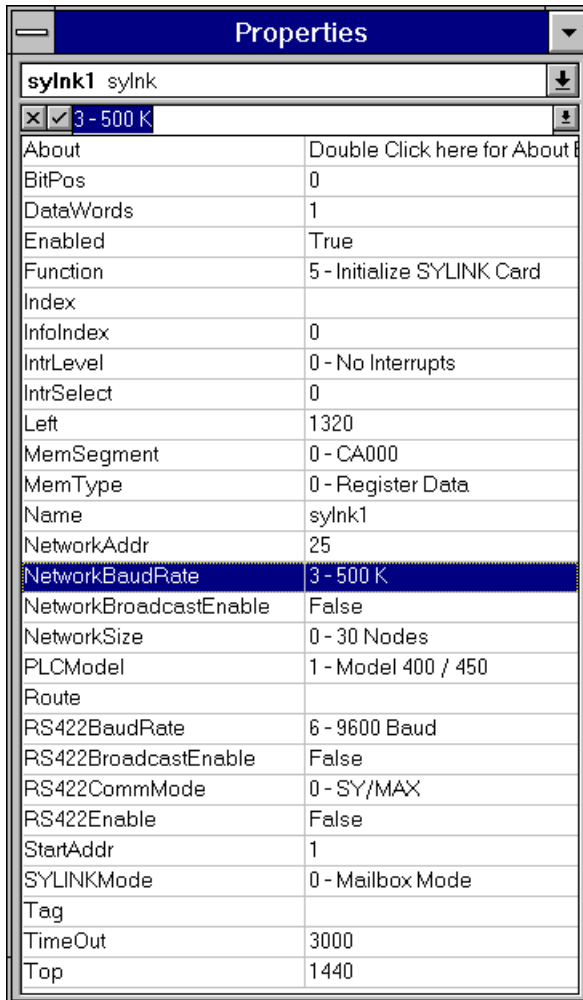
Properties

sylnk1 sylnk

3 - 500 K

| | |
|---|---|
| About | Double Click here for About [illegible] |
| BitPos | 0 |
| DataWords | 1 |
| Enabled | True |
| Function | 5 - Initialize SYLINK Card |
| Index | |
| InfoIndex | 0 |
| IntrLevel | 0 - No Interrupts |
| IntrSelect | 0 |
| Left | 1320 |
| MemSegment | 0 - CA000 |
| MemType | 0 - Register Data |
| Name | sylnk1 |
| NetworkAddr | 25 |
| NetworkBaudRate | 3 - 500 K |
| NetworkBroadcastEnable | False |
| NetworkSize | 0 - 30 Nodes |
| PLCModel | 1 - Model 400 / 450 |
| Route | |
| RS422BaudRate | 6 - 9600 Baud |
| RS422BroadcastEnable | False |
| RS422CommMode | 0 - SY/MAX |
| RS422Enable | False |
| StartAddr | 1 |
| SYLINKMode | 0 - Mailbox Mode |
| Tag | |
| TimeOut | 3000 |
| Top | 1440 |